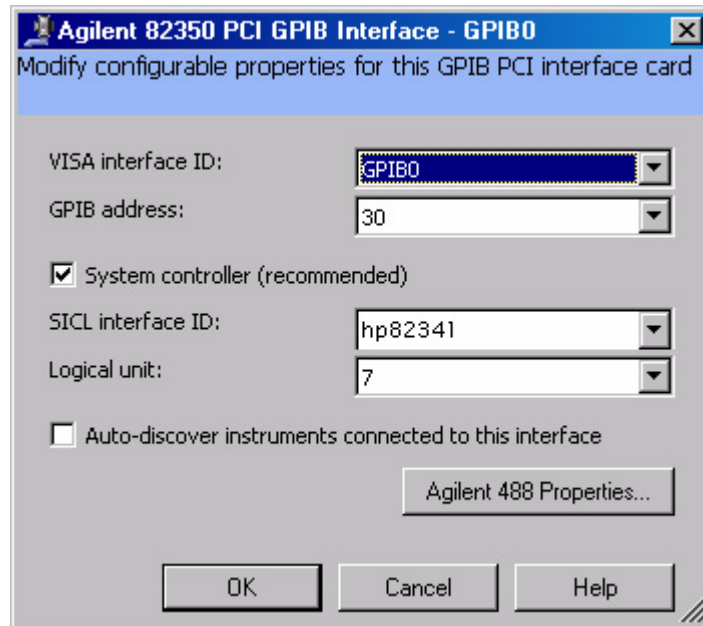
Agilent 82350 PCI GPIB Interface - GPIB0

Modify configurable properties for this GPIB PCI interface card

VISA interface ID: GPIB0

GPIB address: 30

System controller (recommended)

SICL interface ID: hp82341

Logical unit: 7

Auto-discover instruments connected to this interface

Agilent 488 Properties...

OK

Cancel

Help